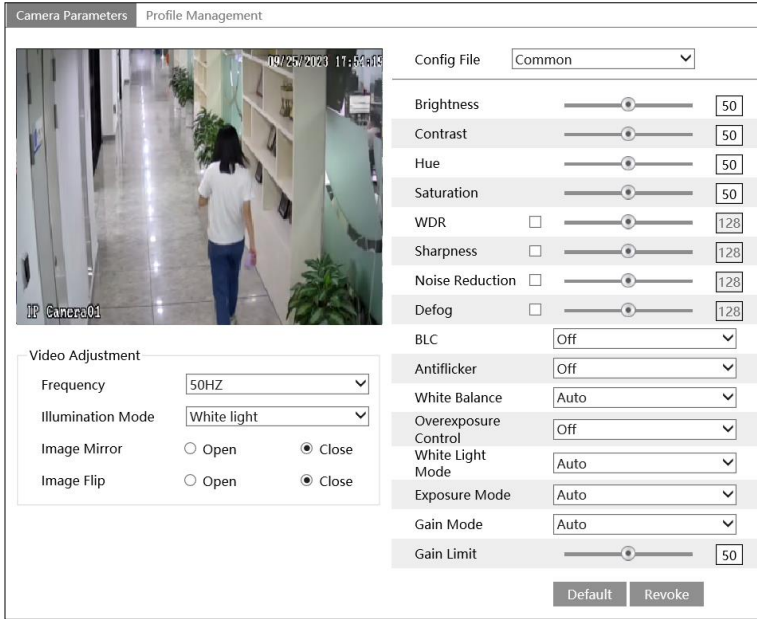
Camera Parameters Profile Management

09/25/2023 17:54:19

IP Camera01

Config File Common

Brightness 50
Contrast 50
Hue 50
Saturation 50
WDR 128
Sharpness 128
Noise Reduction 128
Defog 128
BLC Off
Antiflicker Off
White Balance Auto
Overexposure Control Off
White Light Mode Auto
Exposure Mode Auto
Gain Mode Auto
Gain Limit 50

Video Adjustment
Frequency 50HZ
Illumination Mode White light
Image Mirror Open Close
Image Flip Open Close

Default Revoke